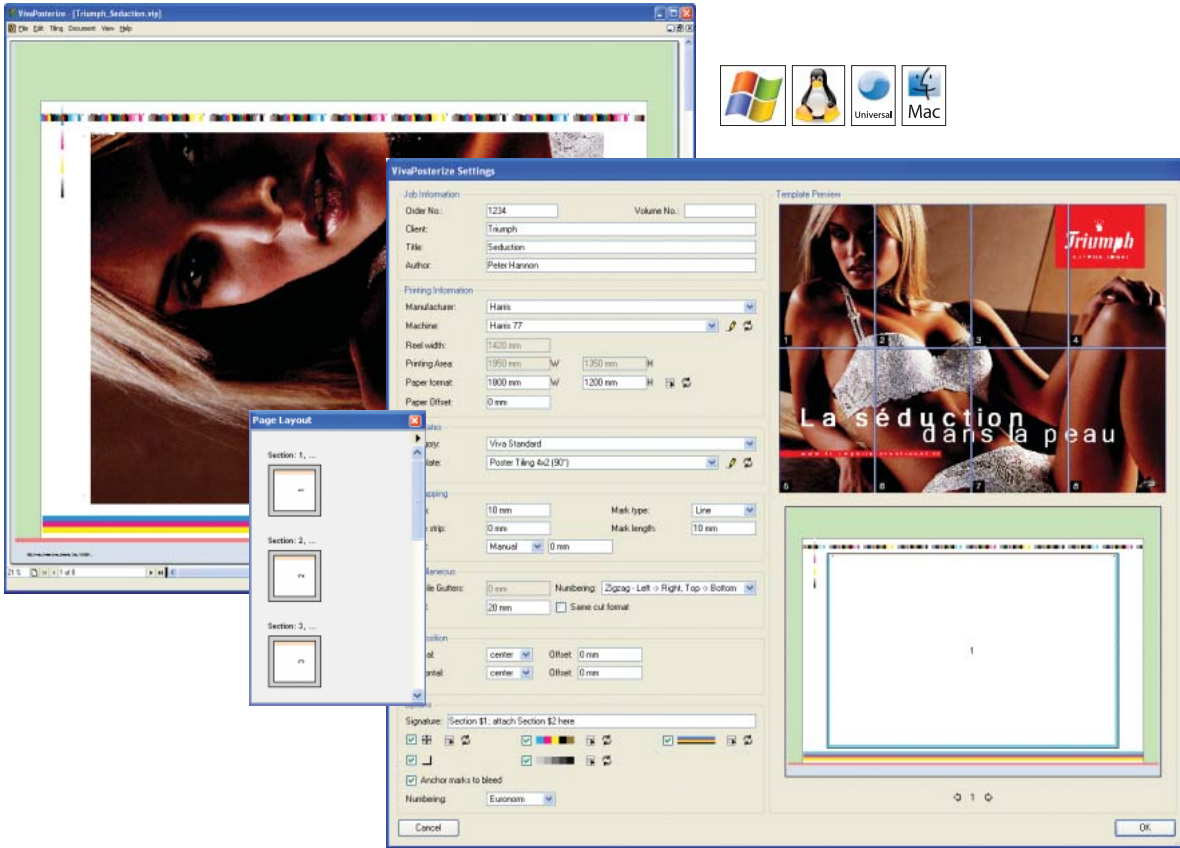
VivaPosterize - [Triumph_Seduction.vip]

File Edit Tiling Document View Help

Universal

Mac

VivaPosterize Settings

Job Information

Order No.: 1234

Volume No.:

Client: Triumph

Title: Seduction

Author: Peter Hannon

Printing Information

Manufacturer: Harris

Machine: Harris 77

Reel width: 1420 mm

Printing Area: 1950 mm W 1350 mm H

Paper format: 1800 mm W 1200 mm H

Paper Offset: 0 mm

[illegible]

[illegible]gory: Viva Standard

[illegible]late: Poster Tiling 4x2 (90°)

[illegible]pping

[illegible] 10 mm

Mark type: Line

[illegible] strip: 0 mm

Mark length: 10 mm

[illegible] Manual 0 mm

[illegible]llaneous

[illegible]ile Gutters: 0 mm

Numbering: Zigzag - Left -> Right, Top -> Bottom

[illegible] 20 mm

Same cut format

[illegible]osition

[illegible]al: center Offset: 0 mm

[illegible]ontal: center Offset: 0 mm

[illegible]

Signature: Section $1: attach Section $2 here

Anchor marks to bleed

Numbering: Euronorm

Cancel

Template Preview

Triumph

1 2 3 4

La séduction dans la peau

5 6 7 8

1

1

OK

Page Layout

Section: 1, ...

Section: 2, ...

Section: 3, ...

1 of 8